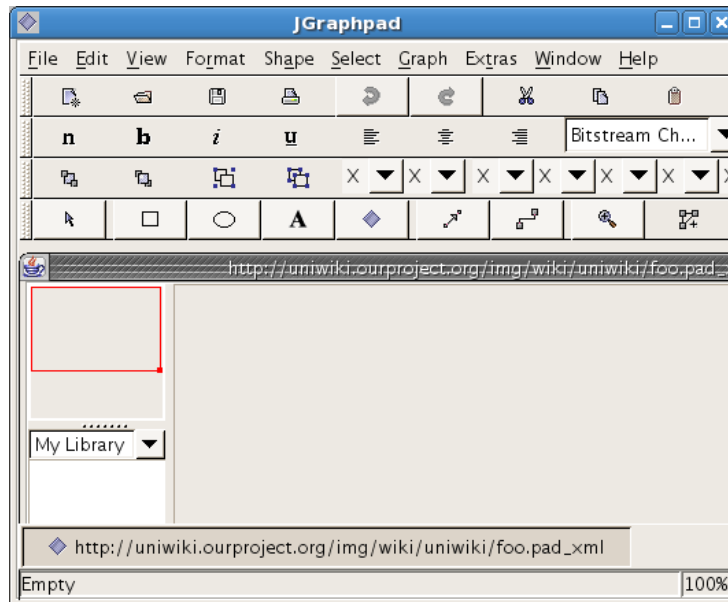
JGraphpad

File Edit View Format Shape Select Graph Extras Window Help

n b i u

Bitstream Ch...

X X X X X X X

A

http://uniwiki.ourproject.org/img/wiki/uniwiki/foo.pad_

My Library

http://uniwiki.ourproject.org/img/wiki/uniwiki/foo.pad_xml

Empty

100%